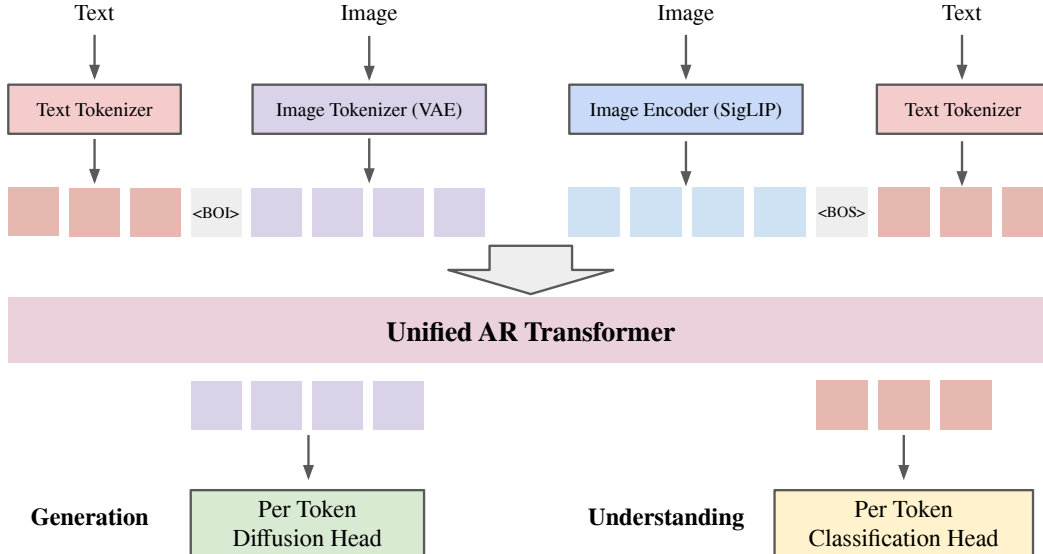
Text

Image

Image

Text

Text Tokenizer

Image Tokenizer (VAE)

Image Encoder (SigLIP)

Text Tokenizer

<BOI>

<BOS>

Unified AR Transformer

Generation

Per Token Diffusion Head

Understanding

Per Token Classification Head